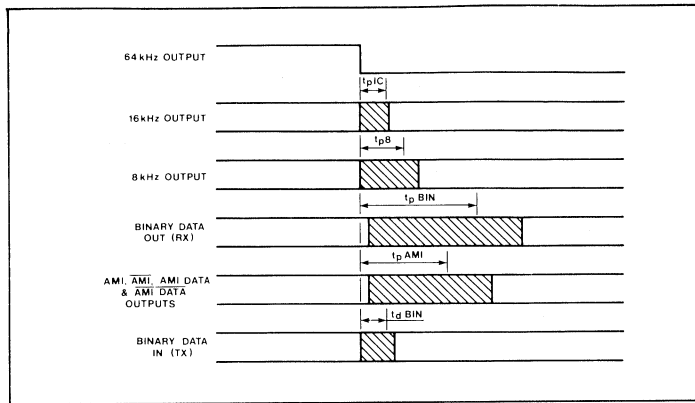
64 kHz OUTPUT

$t_p IC$

16 kHz OUTPUT

$t_p 8$

8 kHz OUTPUT

$t_p$ BIN

BINARY DATA OUT (RX)

$t_p$ AMI

AMI, $\overline{\text{AMI}}$, AMI DATA & $\overline{\text{AMI}}$ DATA OUTPUTS

$t_d$ BIN

BINARY DATA IN (TX)